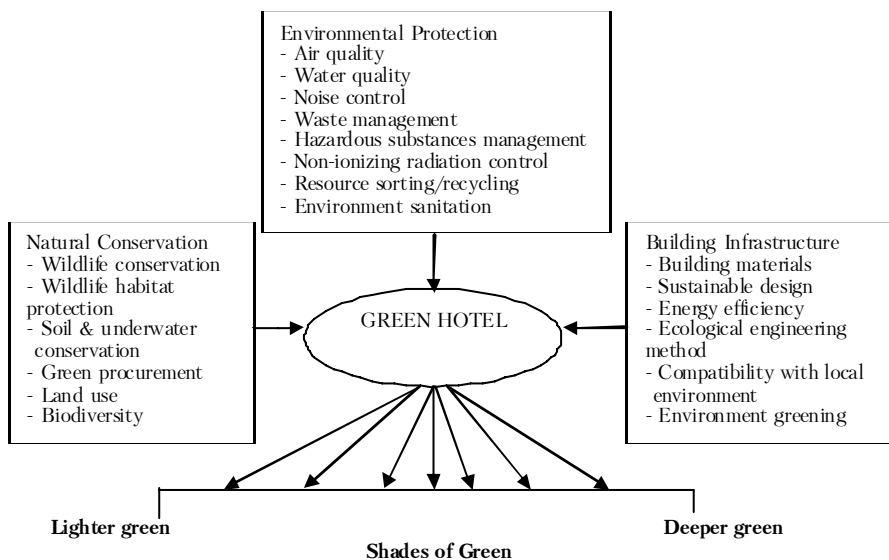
Environmental Protection
- Air quality
- Water quality
- Noise control
- Waste management
- Hazardous substances management
- Non-ionizing radiation control
- Resource sorting/recycling
- Environment sanitation

Natural Conservation
- Wildlife conservation
- Wildlife habitat protection
- Soil & underwater conservation
- Green procurement
- Land use
- Biodiversity

GREEN HOTEL

Building Infrastructure
- Building materials
- Sustainable design
- Energy efficiency
- Ecological engineering method
- Compatibility with local environment
- Environment greening

Lighter green

Deeper green

Shades of Green